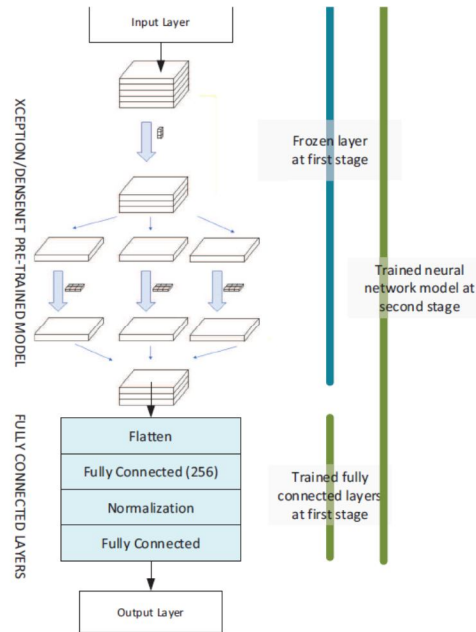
Input Layer

XCEPTION/DENSENET PRE-TRAINED MODEL

Frozen layer at first stage

Trained neural network model at second stage

FULLY CONNECTED LAYERS

Flatten

Fully Connected (256)

Normalization

Fully Connected

Trained fully connected layers at first stage

Output Layer